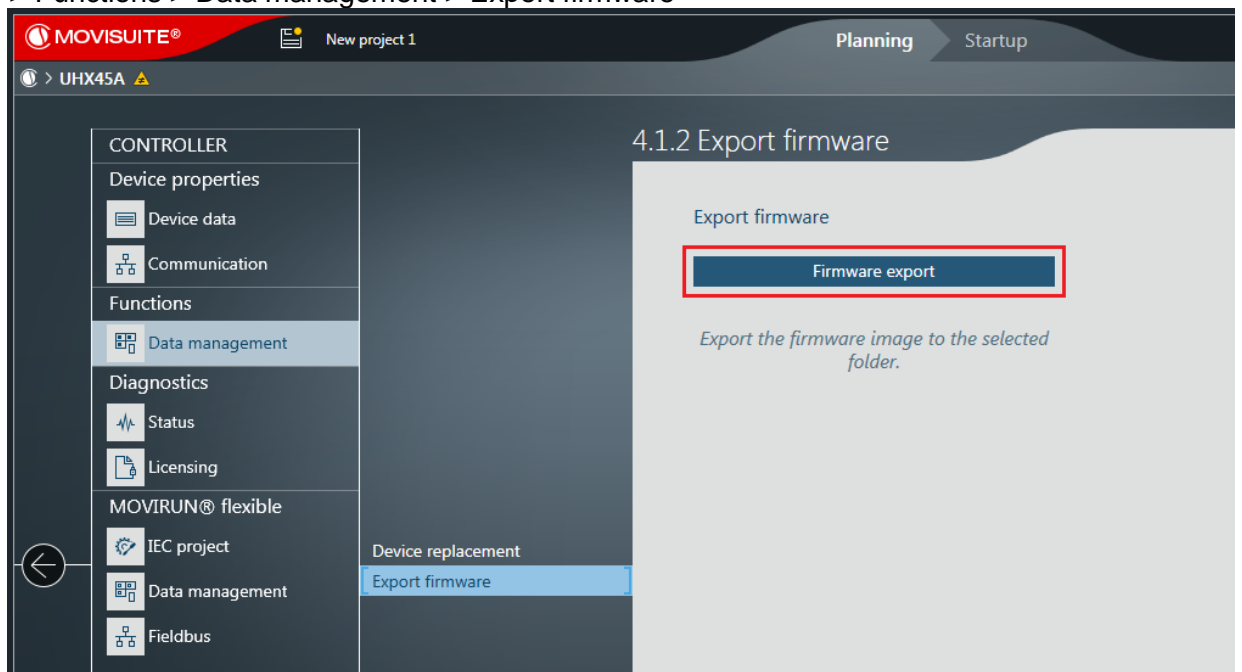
> Functions > Data management > Export firmware

MOVISUITE®

New project 1

Planning

Startup

> UHX45A

CONTROLLER

Device properties

Device data

Communication

Functions

Data management

Diagnostics

Status

Licensing

MOVIRUN® flexible

IEC project

Data management

Fieldbus

Device replacement

Export firmware

4.1.2 Export firmware

Export firmware

Firmware export

Export the firmware image to the selected folder.